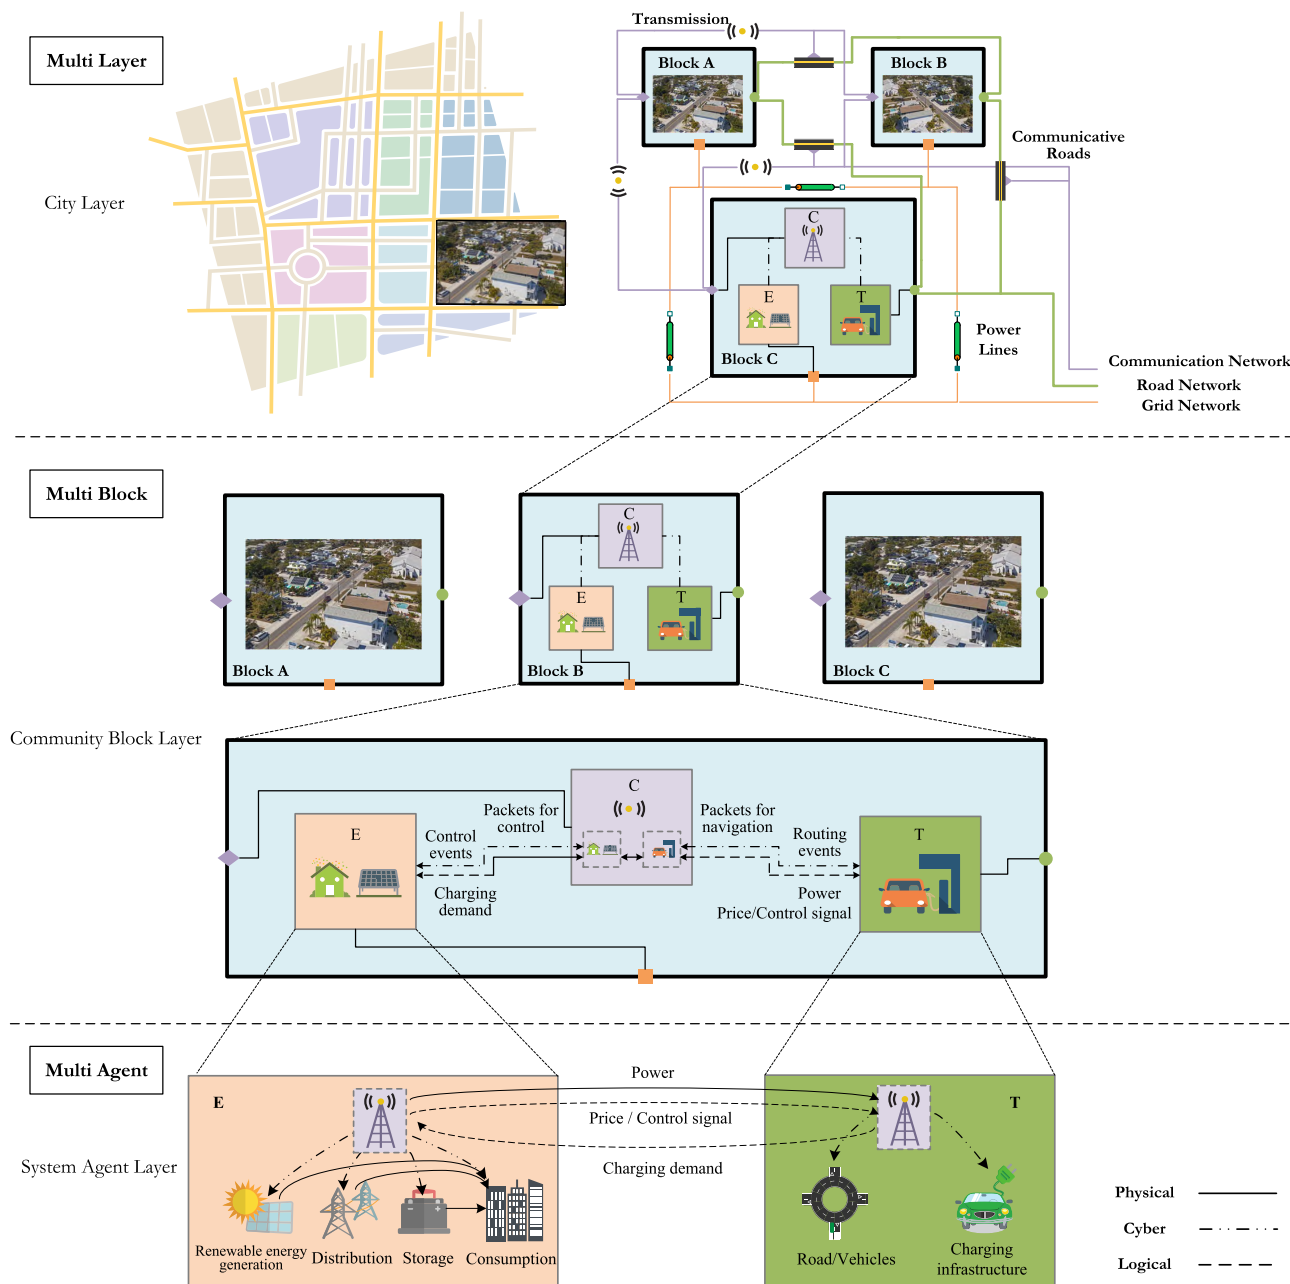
Multi Layer

City Layer

Transmission

Block A

Block B

Communicative Roads

C

E

T

Block C

Power Lines

Communication Network
Road Network
Grid Network

Multi Block

C

E

T

Block A

Block B

Block C

Community Block Layer

C

E

Packets for control

Packets for navigation

Control events

Routing events

T

Charging demand

Power
Price/Control signal

Multi Agent

System Agent Layer

E

Power

Price / Control signal

Charging demand

T

Renewable energy generation

Distribution

Storage

Consumption

Road/Vehicles

Charging infrastructure

Physical

Cyber

Logical